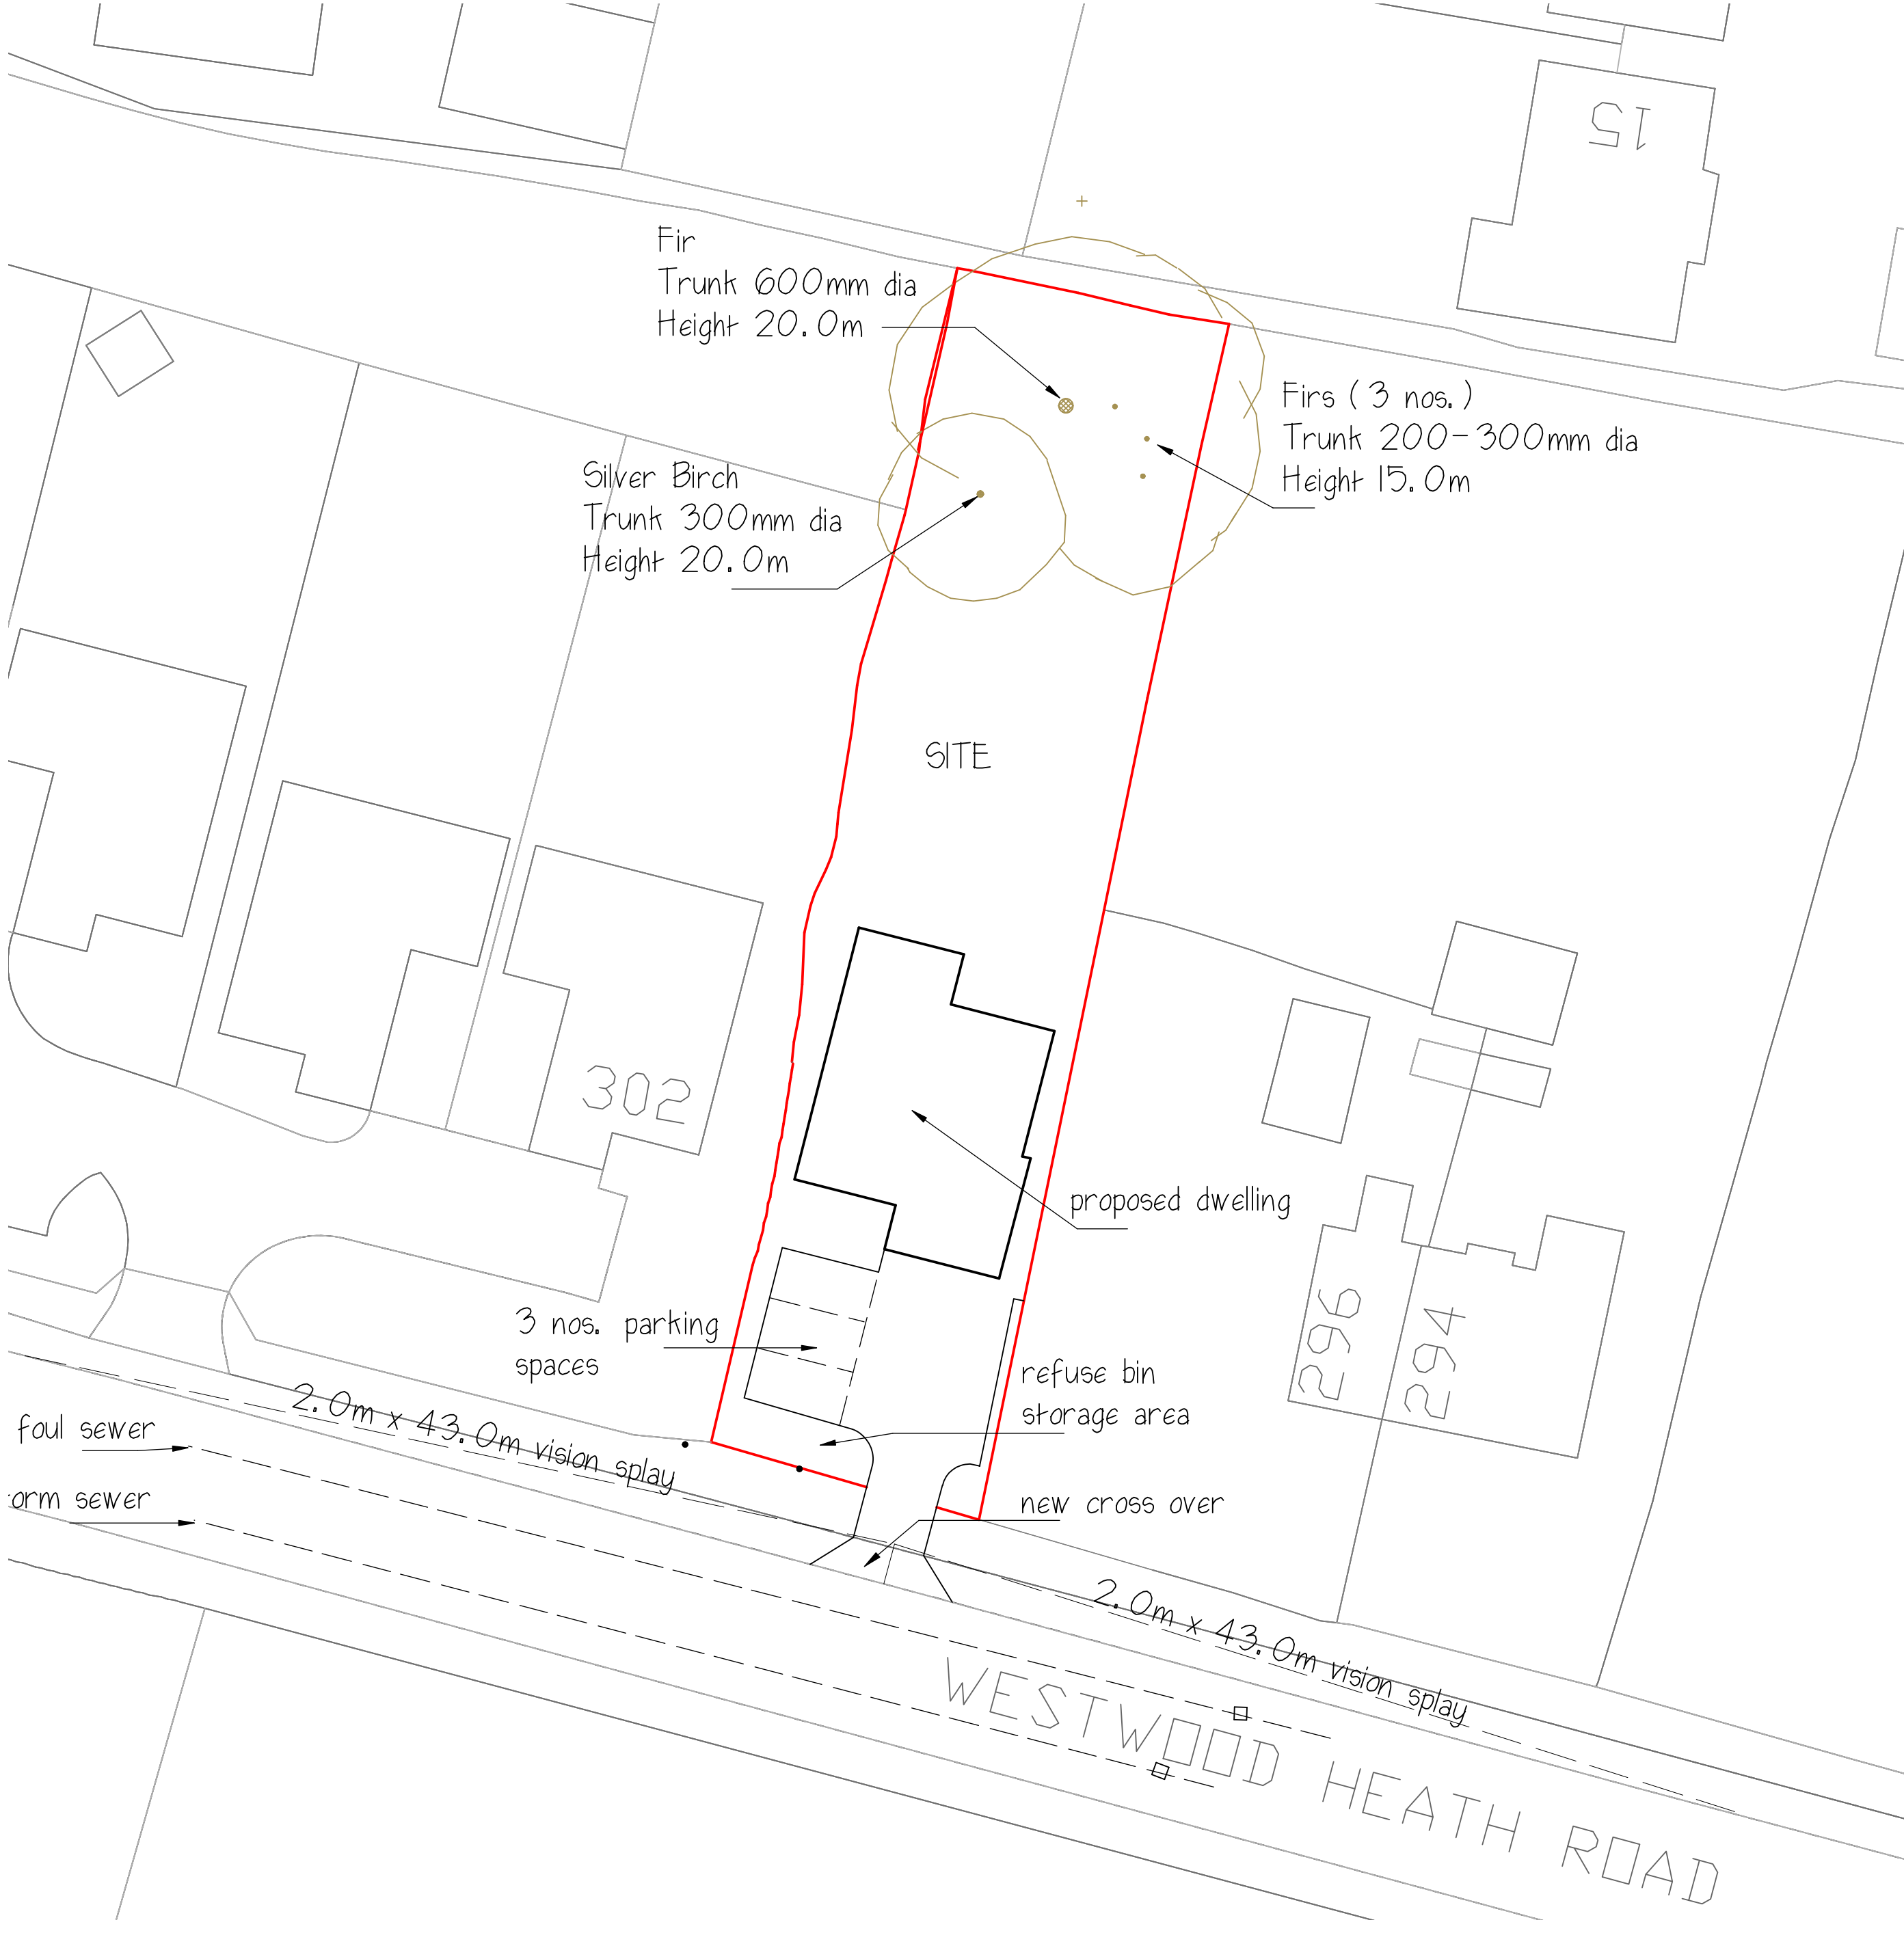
15

Fir
Trunk 600mm dia
Height 20.0m

Firs (3 nos.)
Trunk 200-300mm dia
Height 15.0m

Silver Birch
Trunk 300mm dia
Height 20.0m

SITE

302

proposed dwelling

296

294

3 nos. parking spaces

refuse bin storage area

2.0m x 43.0m vision splay

foul sewer

orm sewer

new cross over

2.0m x 43.0m vision splay

WESTWOOD HEATH ROAD